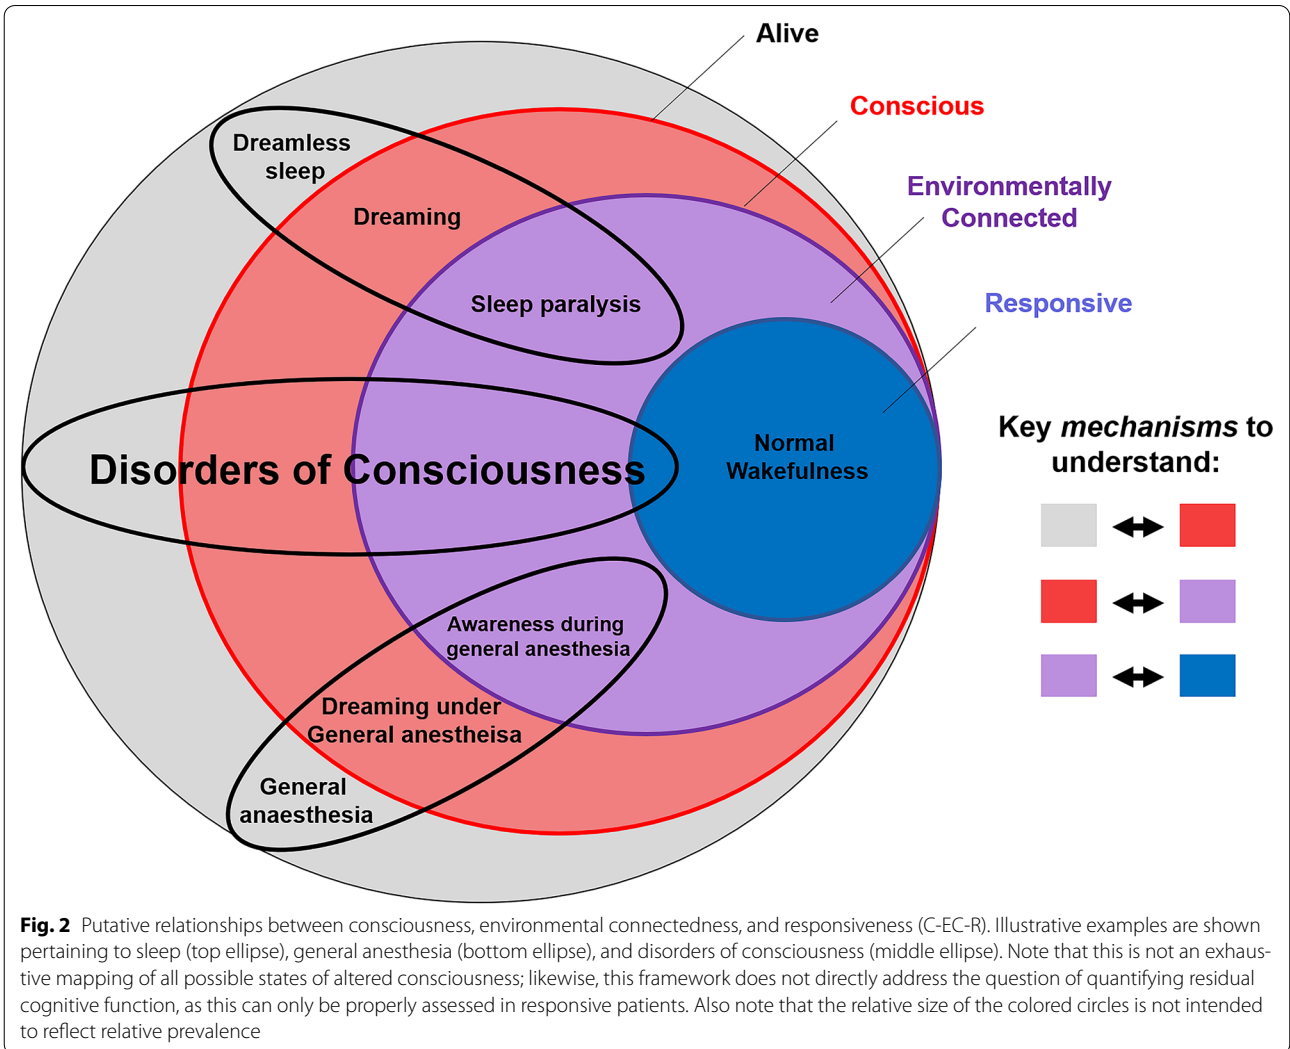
Alive

Conscious

Environmentally Connected

Responsive

Dreamless sleep

Dreaming

Sleep paralysis

Disorders of Consciousness

Normal Wakefulness

Awareness during general anesthesia

Dreaming under General anestheisa

General anaesthesia

Key *mechanisms* to understand:

**Fig. 2** Putative relationships between consciousness, environmental connectedness, and responsiveness (C-EC-R). Illustrative examples are shown pertaining to sleep (top ellipse), general anesthesia (bottom ellipse), and disorders of consciousness (middle ellipse). Note that this is not an exhaustive mapping of all possible states of altered consciousness; likewise, this framework does not directly address the question of quantifying residual cognitive function, as this can only be properly assessed in responsive patients. Also note that the relative size of the colored circles is not intended to reflect relative prevalence